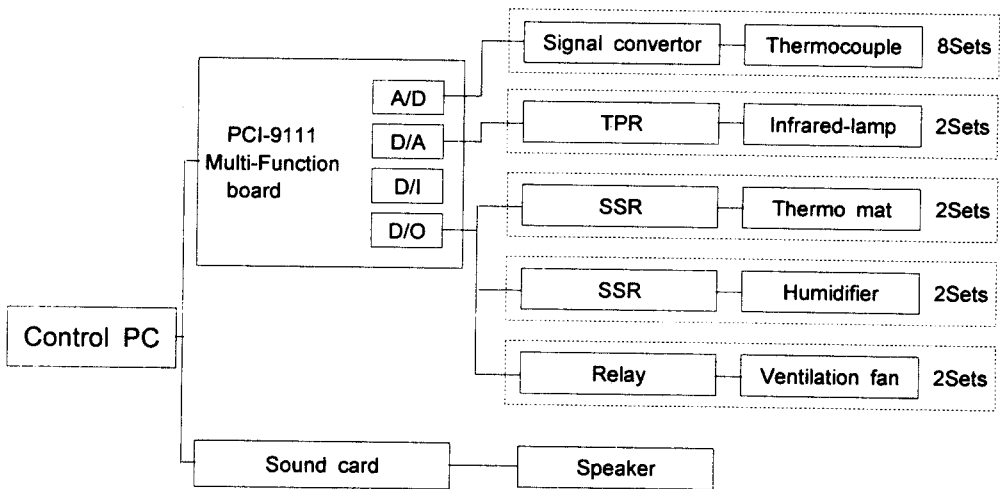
PCI-9111
Multi-Function
board

A/D
D/A
D/I
D/O

Signal convertor
Thermocouple
8Sets

TPR
Infrared-lamp
2Sets

SSR
Thermo mat
2Sets

SSR
Humidifier
2Sets

Relay
Ventilation fan
2Sets

Control PC

Sound card
Speaker